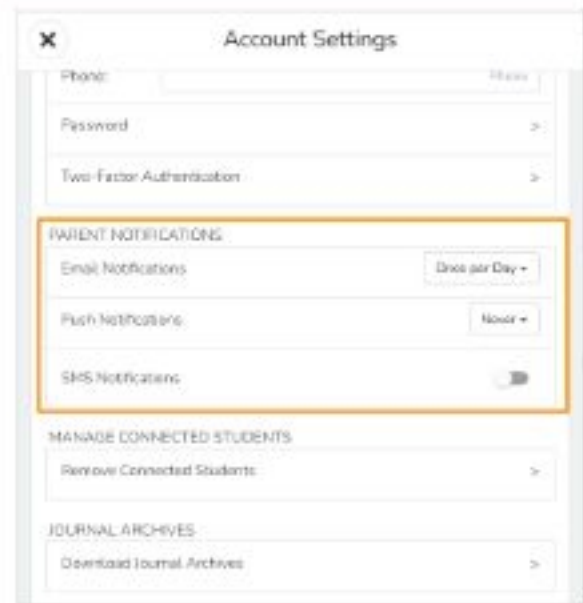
×

Account Settings

Phone: Phone

Password >

Two-Factor Authentication >

PARENT NOTIFICATIONS

Email Notifications Once per Day ▾

Push Notifications Never ▾

SMS Notifications

MANAGE CONNECTED STUDENTS

Remove Connected Students >

JOURNAL ARCHIVES

Download Journal Archives >